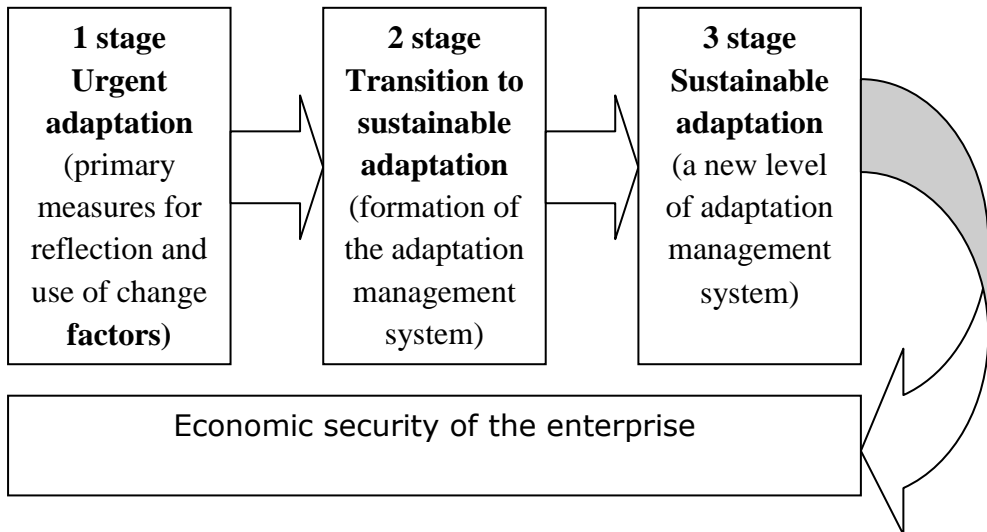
**1 stage**
**Urgent adaptation**
(primary measures for reflection and use of change **factors)**

**2 stage**
**Transition to sustainable adaptation**
(formation of the adaptation management system)

**3 stage**
**Sustainable adaptation**
(a new level of adaptation management system)

Economic security of the enterprise